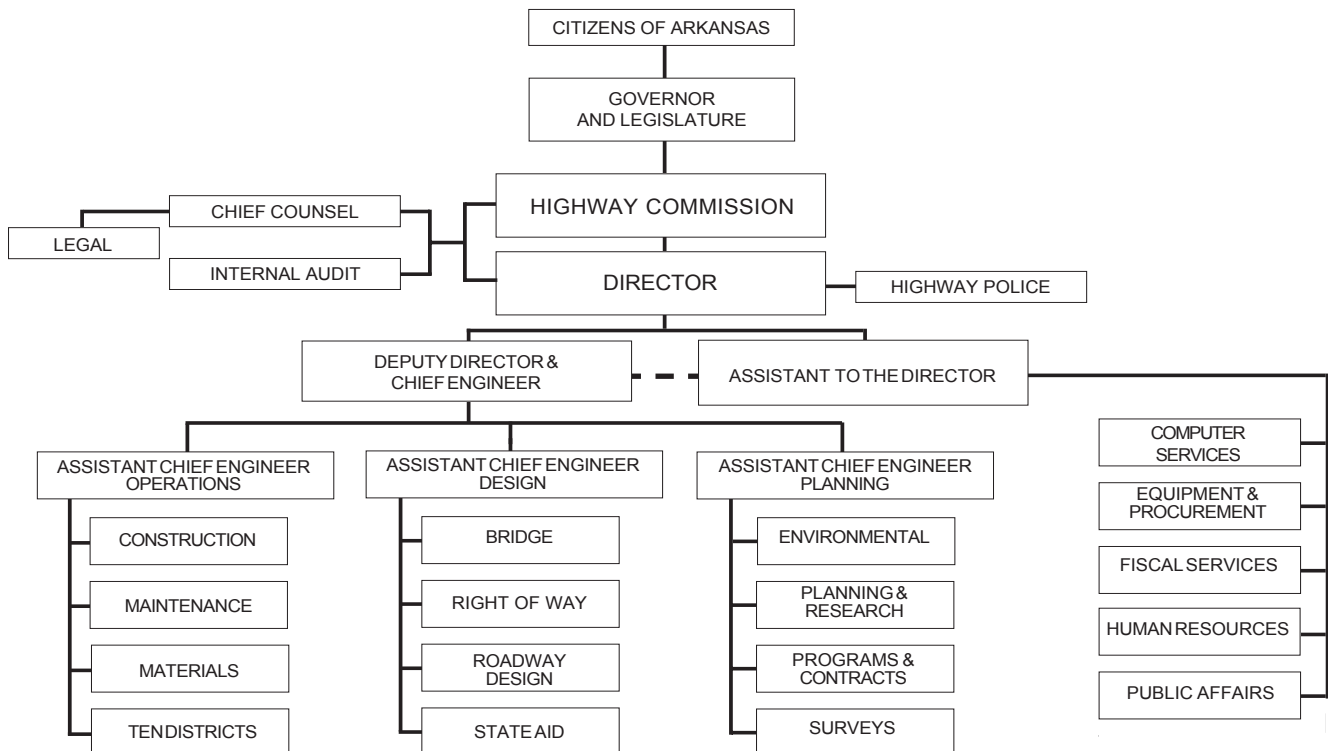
CITIZENS OF ARKANSAS

GOVERNOR AND LEGISLATURE

HIGHWAY COMMISSION

CHIEF COUNSEL

LEGAL

INTERNAL AUDIT

DIRECTOR

HIGHWAY POLICE

DEPUTY DIRECTOR & CHIEF ENGINEER

ASSISTANT TO THE DIRECTOR

ASSISTANT CHIEF ENGINEER OPERATIONS

CONSTRUCTION

MAINTENANCE

MATERIALS

TEN DISTRICTS

ASSISTANT CHIEF ENGINEER DESIGN

BRIDGE

RIGHT OF WAY

ROADWAY DESIGN

STATE AID

ASSISTANT CHIEF ENGINEER PLANNING

ENVIRONMENTAL

PLANNING & RESEARCH

PROGRAMS & CONTRACTS

SURVEYS

COMPUTER SERVICES

EQUIPMENT & PROCUREMENT

FISCAL SERVICES

HUMAN RESOURCES

PUBLIC AFFAIRS